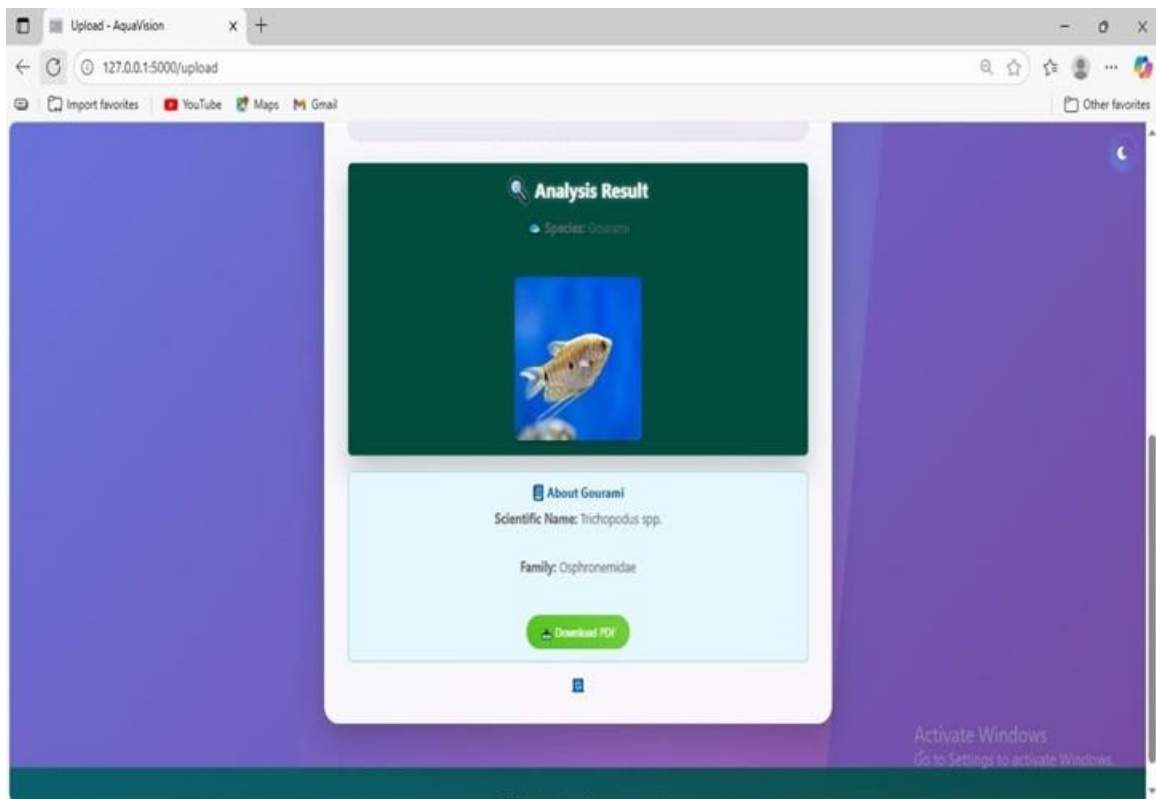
Upload - AquaVision

127.0.0.1:5000/upload

Import favorites | YouTube | Maps | Gmail

Other favorites

Analysis Result

Species: Gourami

About Gourami

Scientific Name: Trichopodus spp.

Family: Osphronemidae

Download PDF

Activate Windows
Go to Settings to activate Windows.